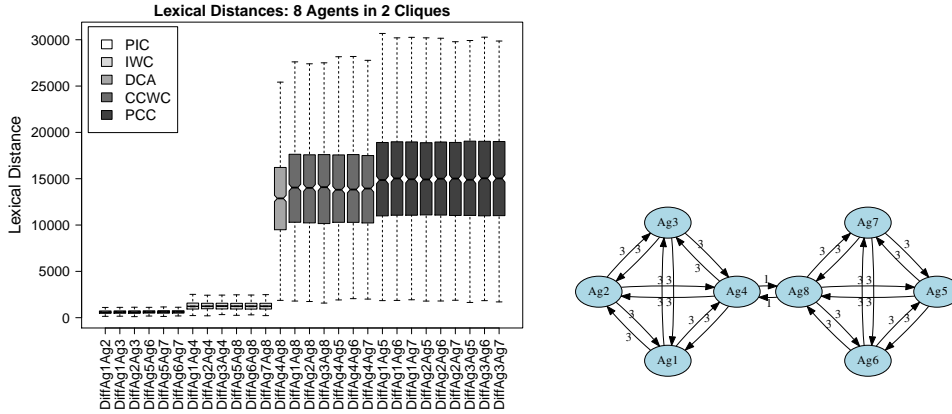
Lexical Distances: 8 Agents in 2 Cliques

PIC
IWC
DCA
CCWC
PCC

Lexical Distance

30000
25000
20000
15000
10000
5000
0

DiffAg1Ag2
DiffAg1Ag3
DiffAg2Ag3
DiffAg5Ag6
DiffAg5Ag7
DiffAg6Ag7
DiffAg1Ag4
DiffAg2Ag4
DiffAg3Ag4
DiffAg5Ag8
DiffAg6Ag8
DiffAg7Ag8
DiffAg4Ag8
DiffAg1Ag8
DiffAg2Ag8
DiffAg3Ag8
DiffAg4Ag5
DiffAg4Ag6
DiffAg4Ag7
DiffAg1Ag5
DiffAg1Ag6
DiffAg1Ag7
DiffAg2Ag5
DiffAg2Ag6
DiffAg2Ag7
DiffAg3Ag5
DiffAg3Ag6
DiffAg3Ag7

Ag3
Ag2
Ag4
Ag1
Ag8
Ag7
Ag5
Ag6
3
3
3
3
3
3
3
3
3
3
3
3
1
1
3
3
3
3
3
3
3
3
3
3
3
3